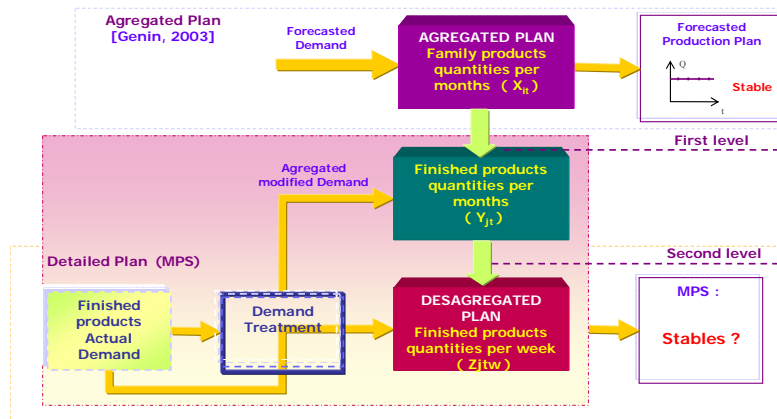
Agregated Plan
[Genin, 2003]

Forecasted Demand

AGREGATED PLAN
Family products quantities per months ( $X_{lt}$ )

Forecasted Production Plan

Q

t

Stable

First level

Agregated modified Demand

Finished products quantities per months
( $Y_{jt}$ )

Second level

Detailed Plan (MPS)

Finished products Actual Demand

Demand Treatment

DESAGREGATED PLAN
Finished products quantities per week
( Zjtw )

MPS :

Stables ?